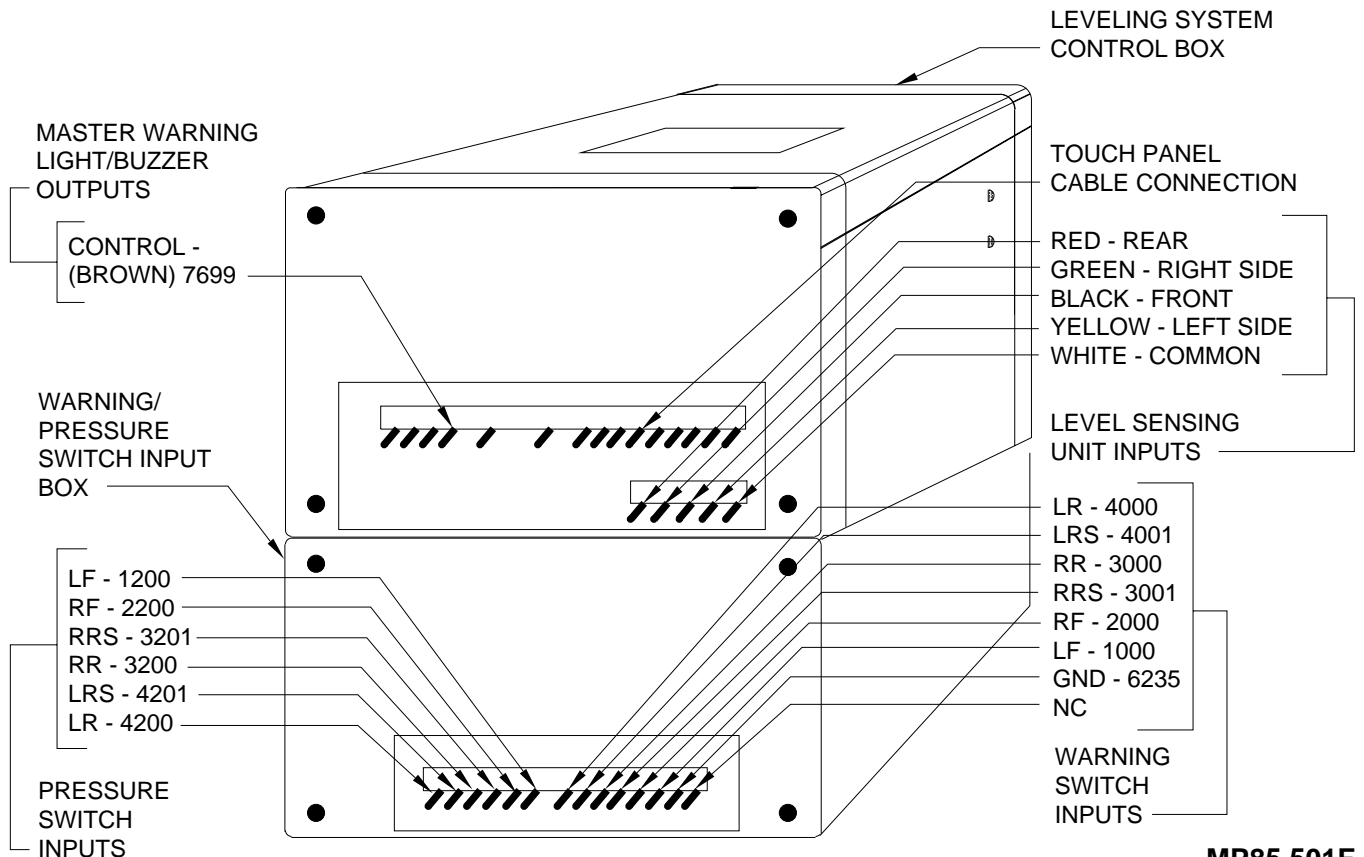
LEVELING SYSTEM CONTROL BOX

MASTER WARNING LIGHT/BUZZER OUTPUTS

CONTROL - (BROWN) 7699

TOUCH PANEL CABLE CONNECTION

RED - REAR
GREEN - RIGHT SIDE
BLACK - FRONT
YELLOW - LEFT SIDE
WHITE - COMMON

LEVEL SENSING UNIT INPUTS

WARNING/ PRESSURE SWITCH INPUT BOX

LF - 1200
RF - 2200
RRS - 3201
RR - 3200
LRS - 4201
LR - 4200

PRESSURE SWITCH INPUTS

LR - 4000
LRS - 4001
RR - 3000
RRS - 3001
RF - 2000
LF - 1000
GND - 6235
NC

WARNING SWITCH INPUTS

MP85-501E